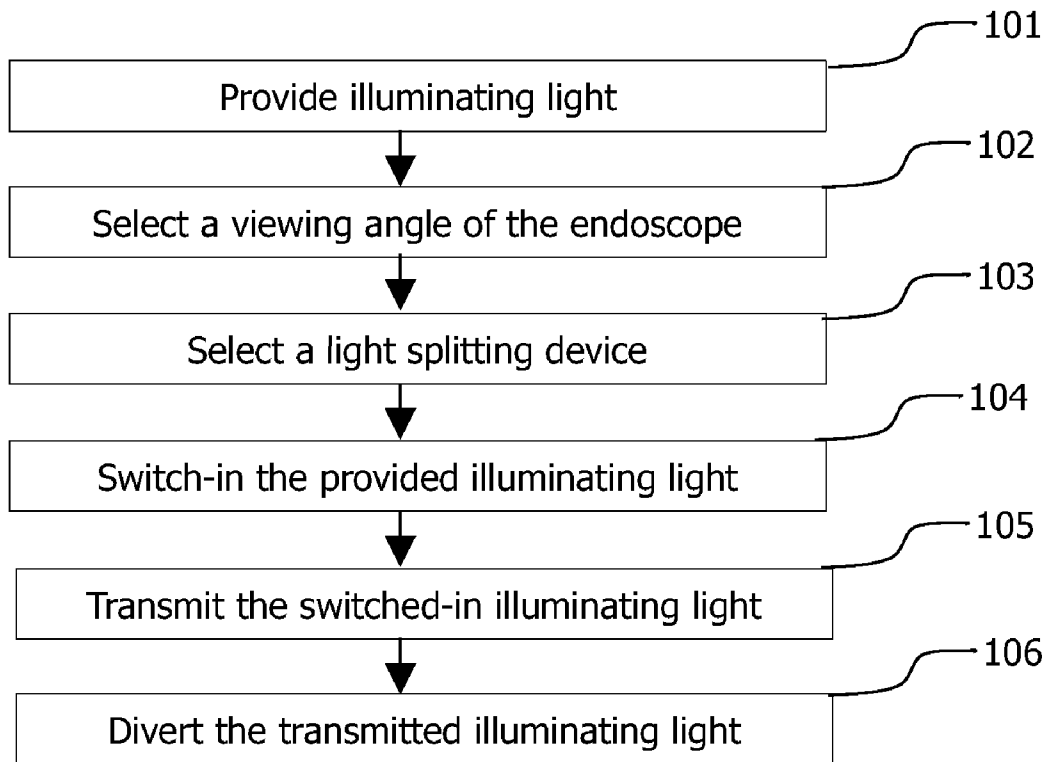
101
Provide illuminating light

102
Select a viewing angle of the endoscope

103
Select a light splitting device

104
Switch-in the provided illuminating light

105
Transmit the switched-in illuminating light

106
Divert the transmitted illuminating light